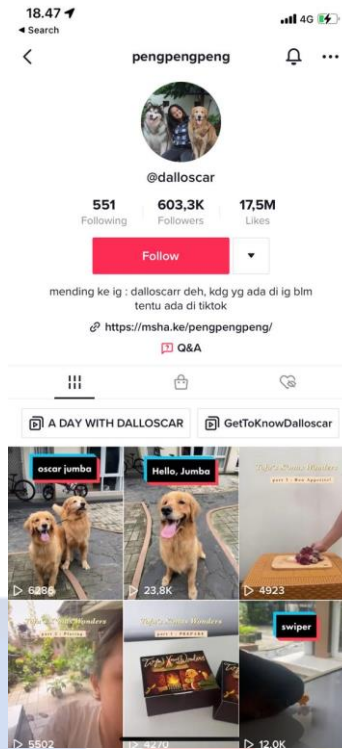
18.47
◂ Search
4G

pengpengpeng

@dalloscar

551
Following

603,3K
Followers

17,5M
Likes

Follow

mending ke ig : dalloscarr deh, kdg yg ada di ig blm tentu ada di tiktok

https://msha.ke/pengpengpeng/

Q&A

A DAY WITH DALLOSCAR

GetToKnowDalloscar

oscar jumba

6286

Hello, Jumba

23,8K

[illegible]

4923

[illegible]

5502

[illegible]

4270

swiper

12,0K